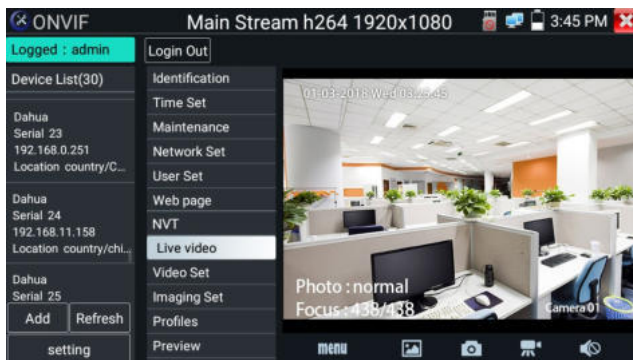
ONVIF
Main Stream h264 1920x1080
3:45 PM

Logged : admin
Login Out
Device List(30)

Dahua
Serial 23
192.168.0.251
Location country/C...

Dahua
Serial 24
192.168.11.158
Location country/chi...

Dahua
Serial 25

Add
Refresh
setting

Identification
Time Set
Maintenance
Network Set
User Set
Web page
NVT
Live video
Video Set
Imaging Set
Profiles
Preview

01-03-2018 Wed 03:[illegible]
Photo : normal
Focus : 438/438
Camera 01

menu